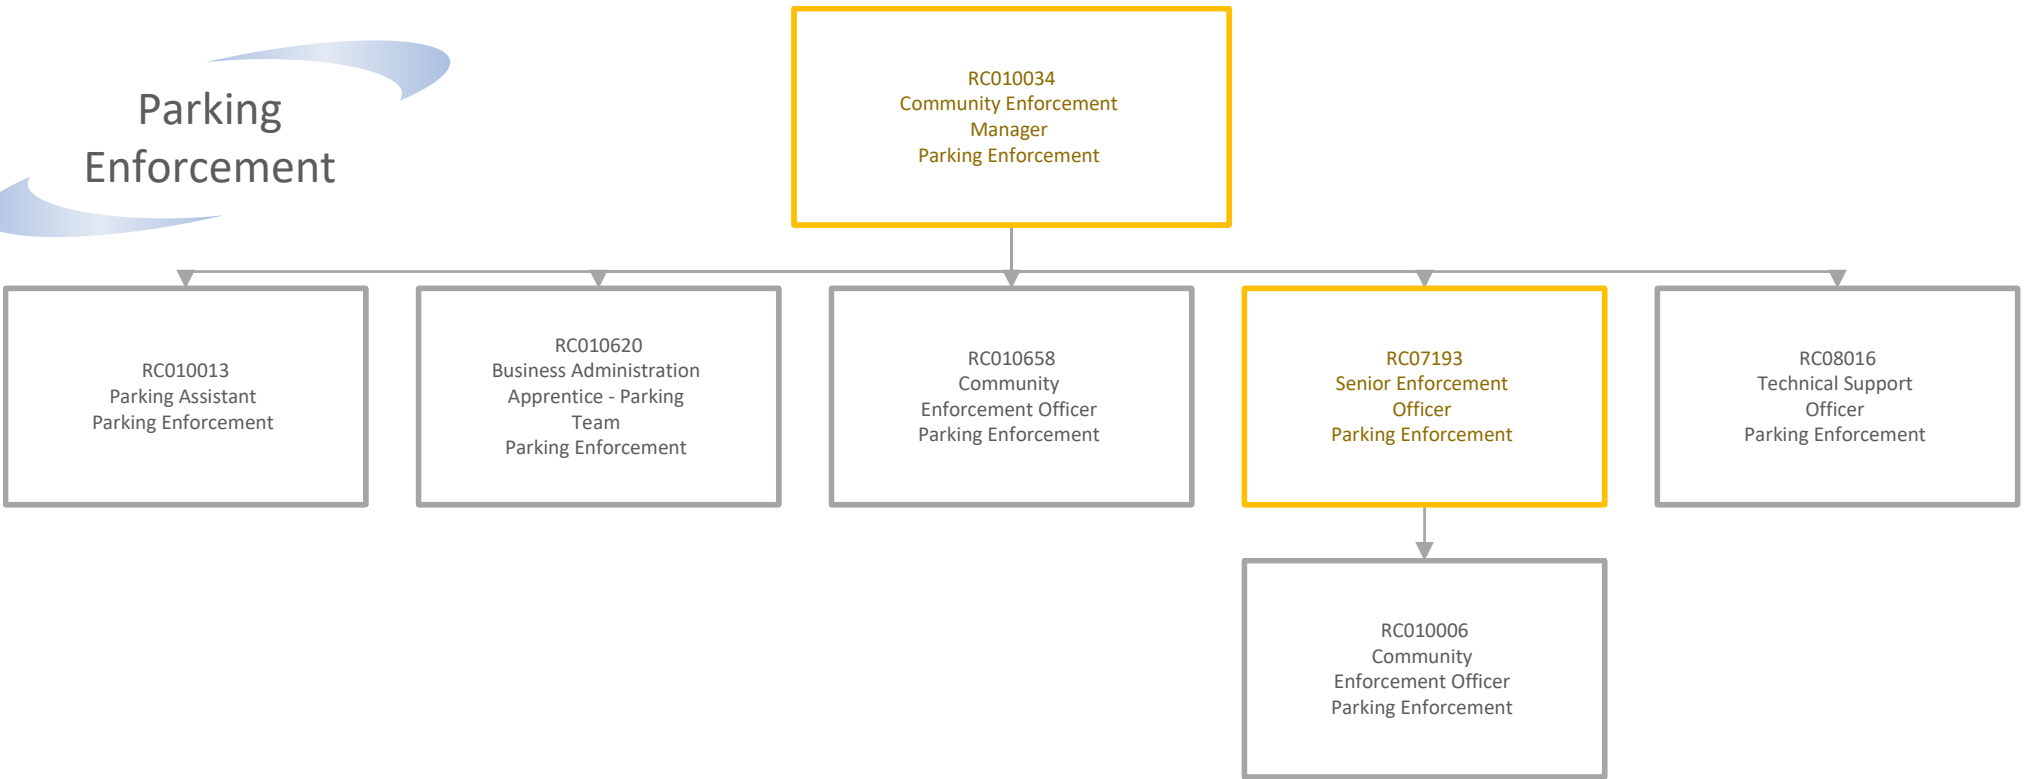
Parking Enforcement

RC010034
Community Enforcement Manager
Parking Enforcement

RC010013
Parking Assistant
Parking Enforcement

RC010620
Business Administration Apprentice - Parking Team
Parking Enforcement

RC010658
Community Enforcement Officer
Parking Enforcement

RC07193
Senior Enforcement Officer
Parking Enforcement

RC08016
Technical Support Officer
Parking Enforcement

RC010006
Community Enforcement Officer
Parking Enforcement